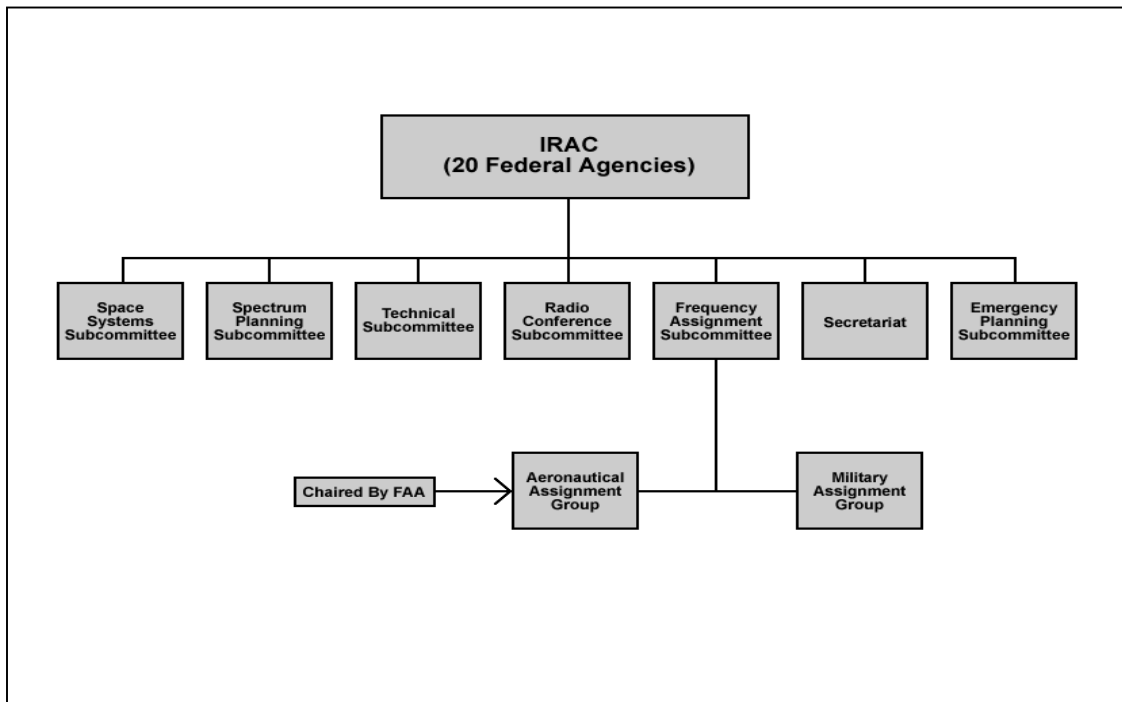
IRAC
(20 Federal Agencies)

Space Systems Subcommittee

Spectrum Planning Subcommittee

Technical Subcommittee

Radio Conference Subcommittee

Frequency Assignment Subcommittee

Secretariat

Emergency Planning Subcommittee

Chaired By FAA

Aeronautical Assignment Group

Military Assignment Group